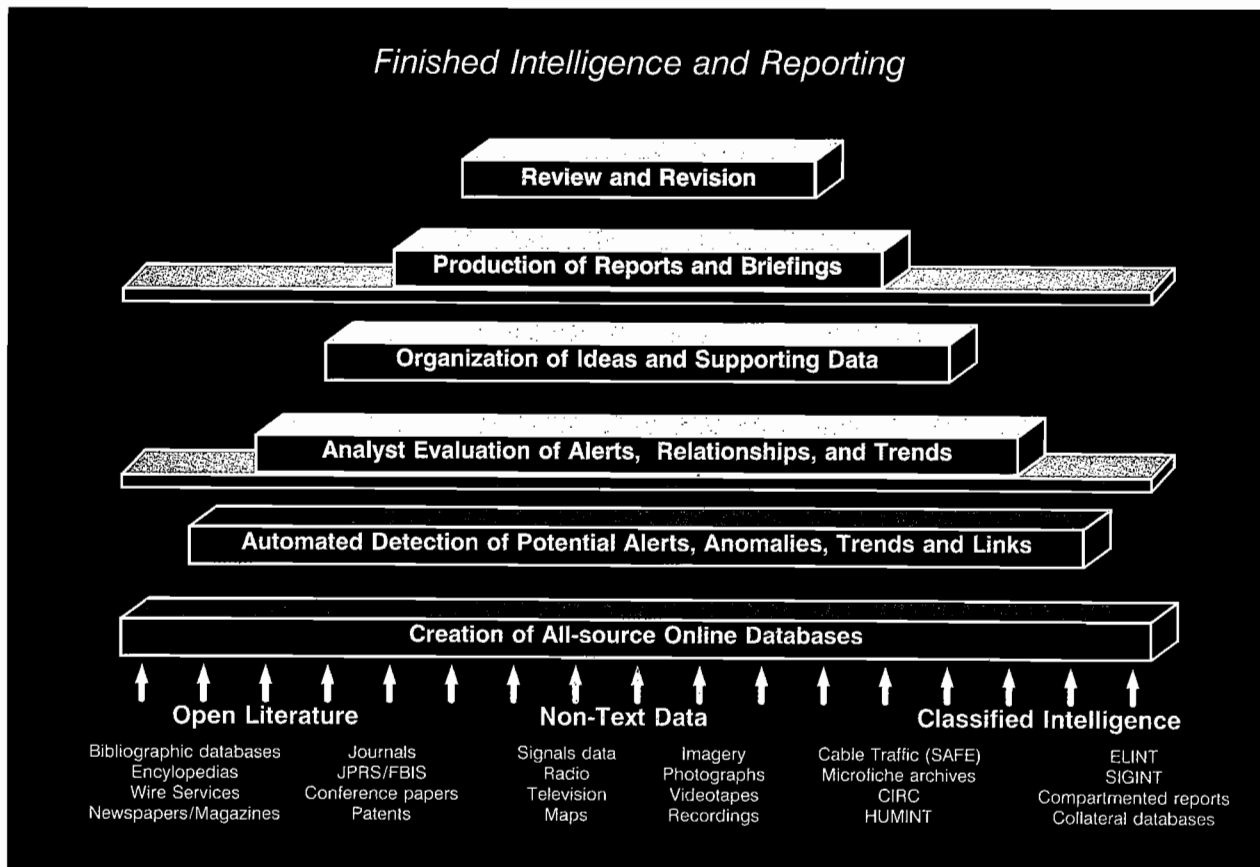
Finished Intelligence and Reporting

Review and Revision

Production of Reports and Briefings

Organization of Ideas and Supporting Data

Analyst Evaluation of Alerts, Relationships, and Trends

Automated Detection of Potential Alerts, Anomalies, Trends and Links

Creation of All-source Online Databases

Open Literature

Bibliographic databases
Encylopedias
Wire Services
Newspapers/Magazines

Journals
JPRS/FBIS
Conference papers
Patents

Non-Text Data

Signals data
Radio
Television
Maps

Imagery
Photographs
Videotapes
Recordings

Classified Intelligence

Cable Traffic (SAFE)
Microfiche archives
CIRC
HUMINT

ELINT
SIGINT
Compartmented reports
Collateral databases